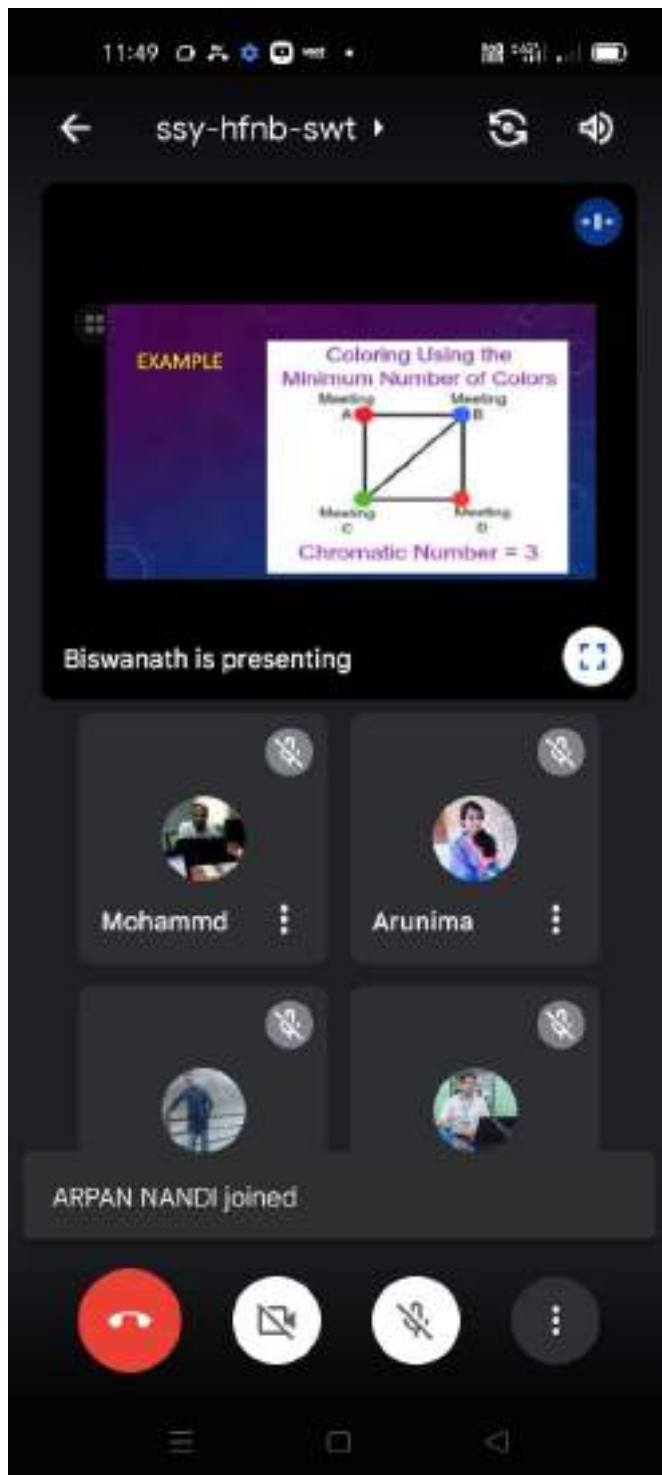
11:49

ssy-hfnb-swt

EXAMPLE

Coloring Using the Minimum Number of Colors

Meeting A

Meeting B

Meeting C

Meeting D

Chromatic Number = 3

Biswanath is presenting

Mohammd

Arunima

ARPAN NANDI joined